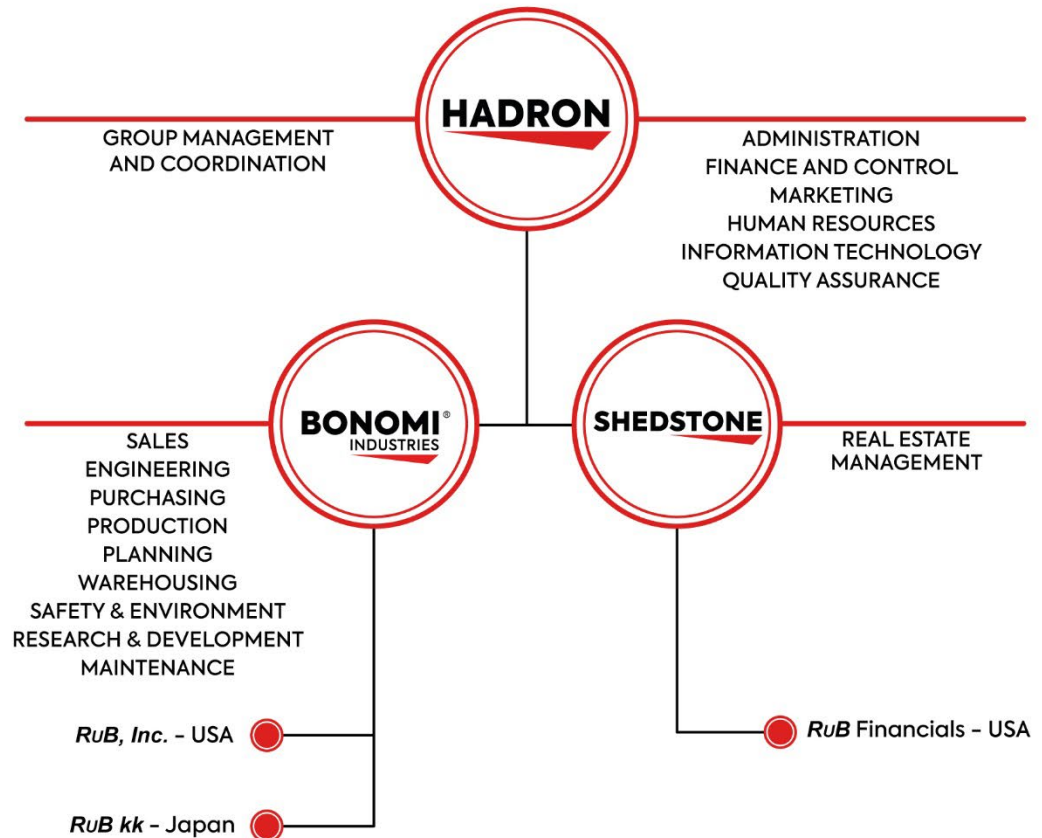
HADRON

GROUP MANAGEMENT AND COORDINATION

ADMINISTRATION
FINANCE AND CONTROL
MARKETING
HUMAN RESOURCES
INFORMATION TECHNOLOGY
QUALITY ASSURANCE

BONOMI® INDUSTRIES

SALES
ENGINEERING
PURCHASING
PRODUCTION
PLANNING
WAREHOUSING
SAFETY & ENVIRONMENT
RESEARCH & DEVELOPMENT
MAINTENANCE

SHEDSTONE

REAL ESTATE MANAGEMENT

RuB, Inc. - USA

RuB kk - Japan

RuB Financials - USA